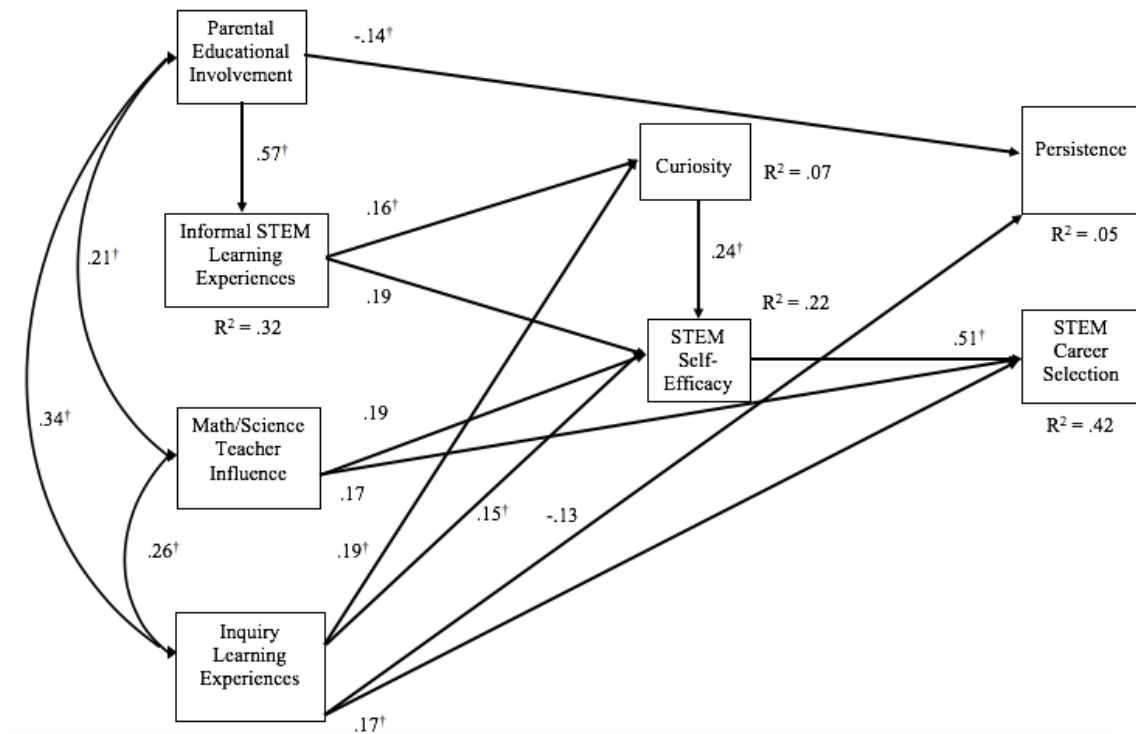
Parental Educational Involvement

-.14$^\dagger$

Persistence

$R^2 = .05$

.57$^\dagger$

Curiosity

$R^2 = .07$

.16$^\dagger$

Informal STEM Learning Experiences

$R^2 = .32$

.21$^\dagger$

.19

.24$^\dagger$

$R^2 = .22$

STEM Self-Efficacy

.51$^\dagger$

STEM Career Selection

$R^2 = .42$

.34$^\dagger$

Math/Science Teacher Influence

.19

.17

.15$^\dagger$

-.13

.26$^\dagger$

.19$^\dagger$

Inquiry Learning Experiences

.17$^\dagger$